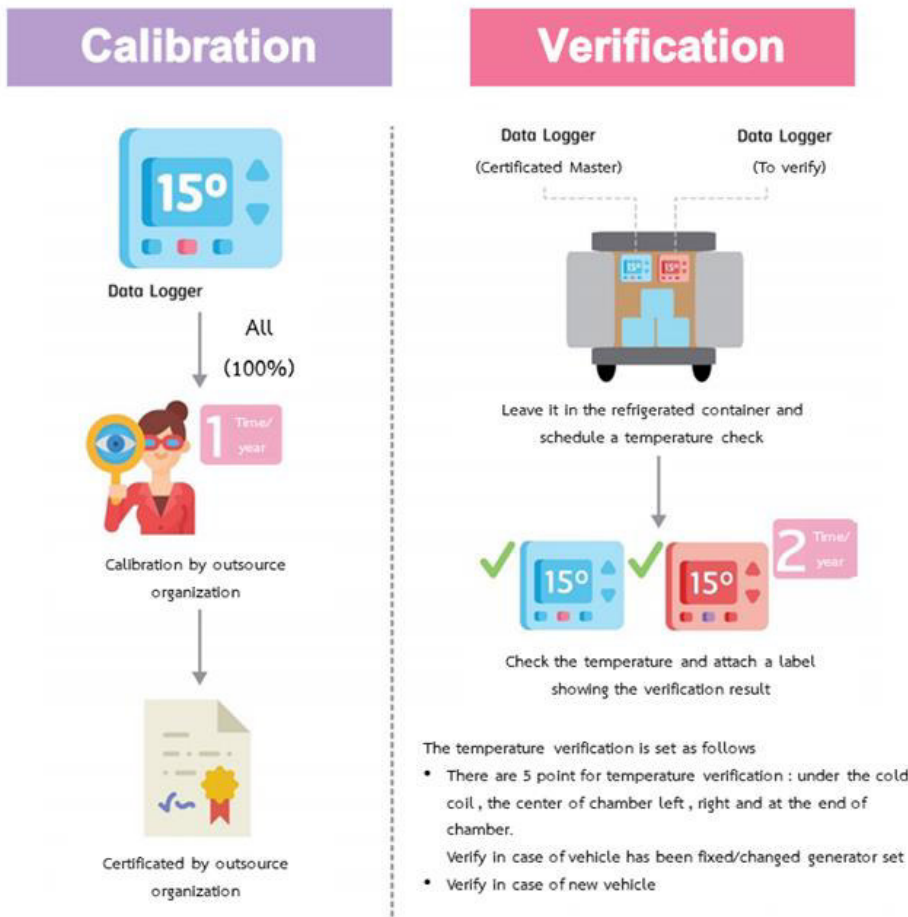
Calibration

15°

Data Logger

All (100%)

1 Time/year

Calibration by outsource organization

Certificated by outsource organization

Verification

Data Logger (Certificated Master)

Data Logger (To verify)

15° 15°

Leave it in the refrigerated container and schedule a temperature check

15° 15°

2 Time/year

Check the temperature and attach a label showing the verification result

The temperature verification is set as follows

• There are 5 point for temperature verification : under the cold coil , the center of chamber left , right and at the end of chamber.
Verify in case of vehicle has been fixed/changed generator set

• Verify in case of new vehicle